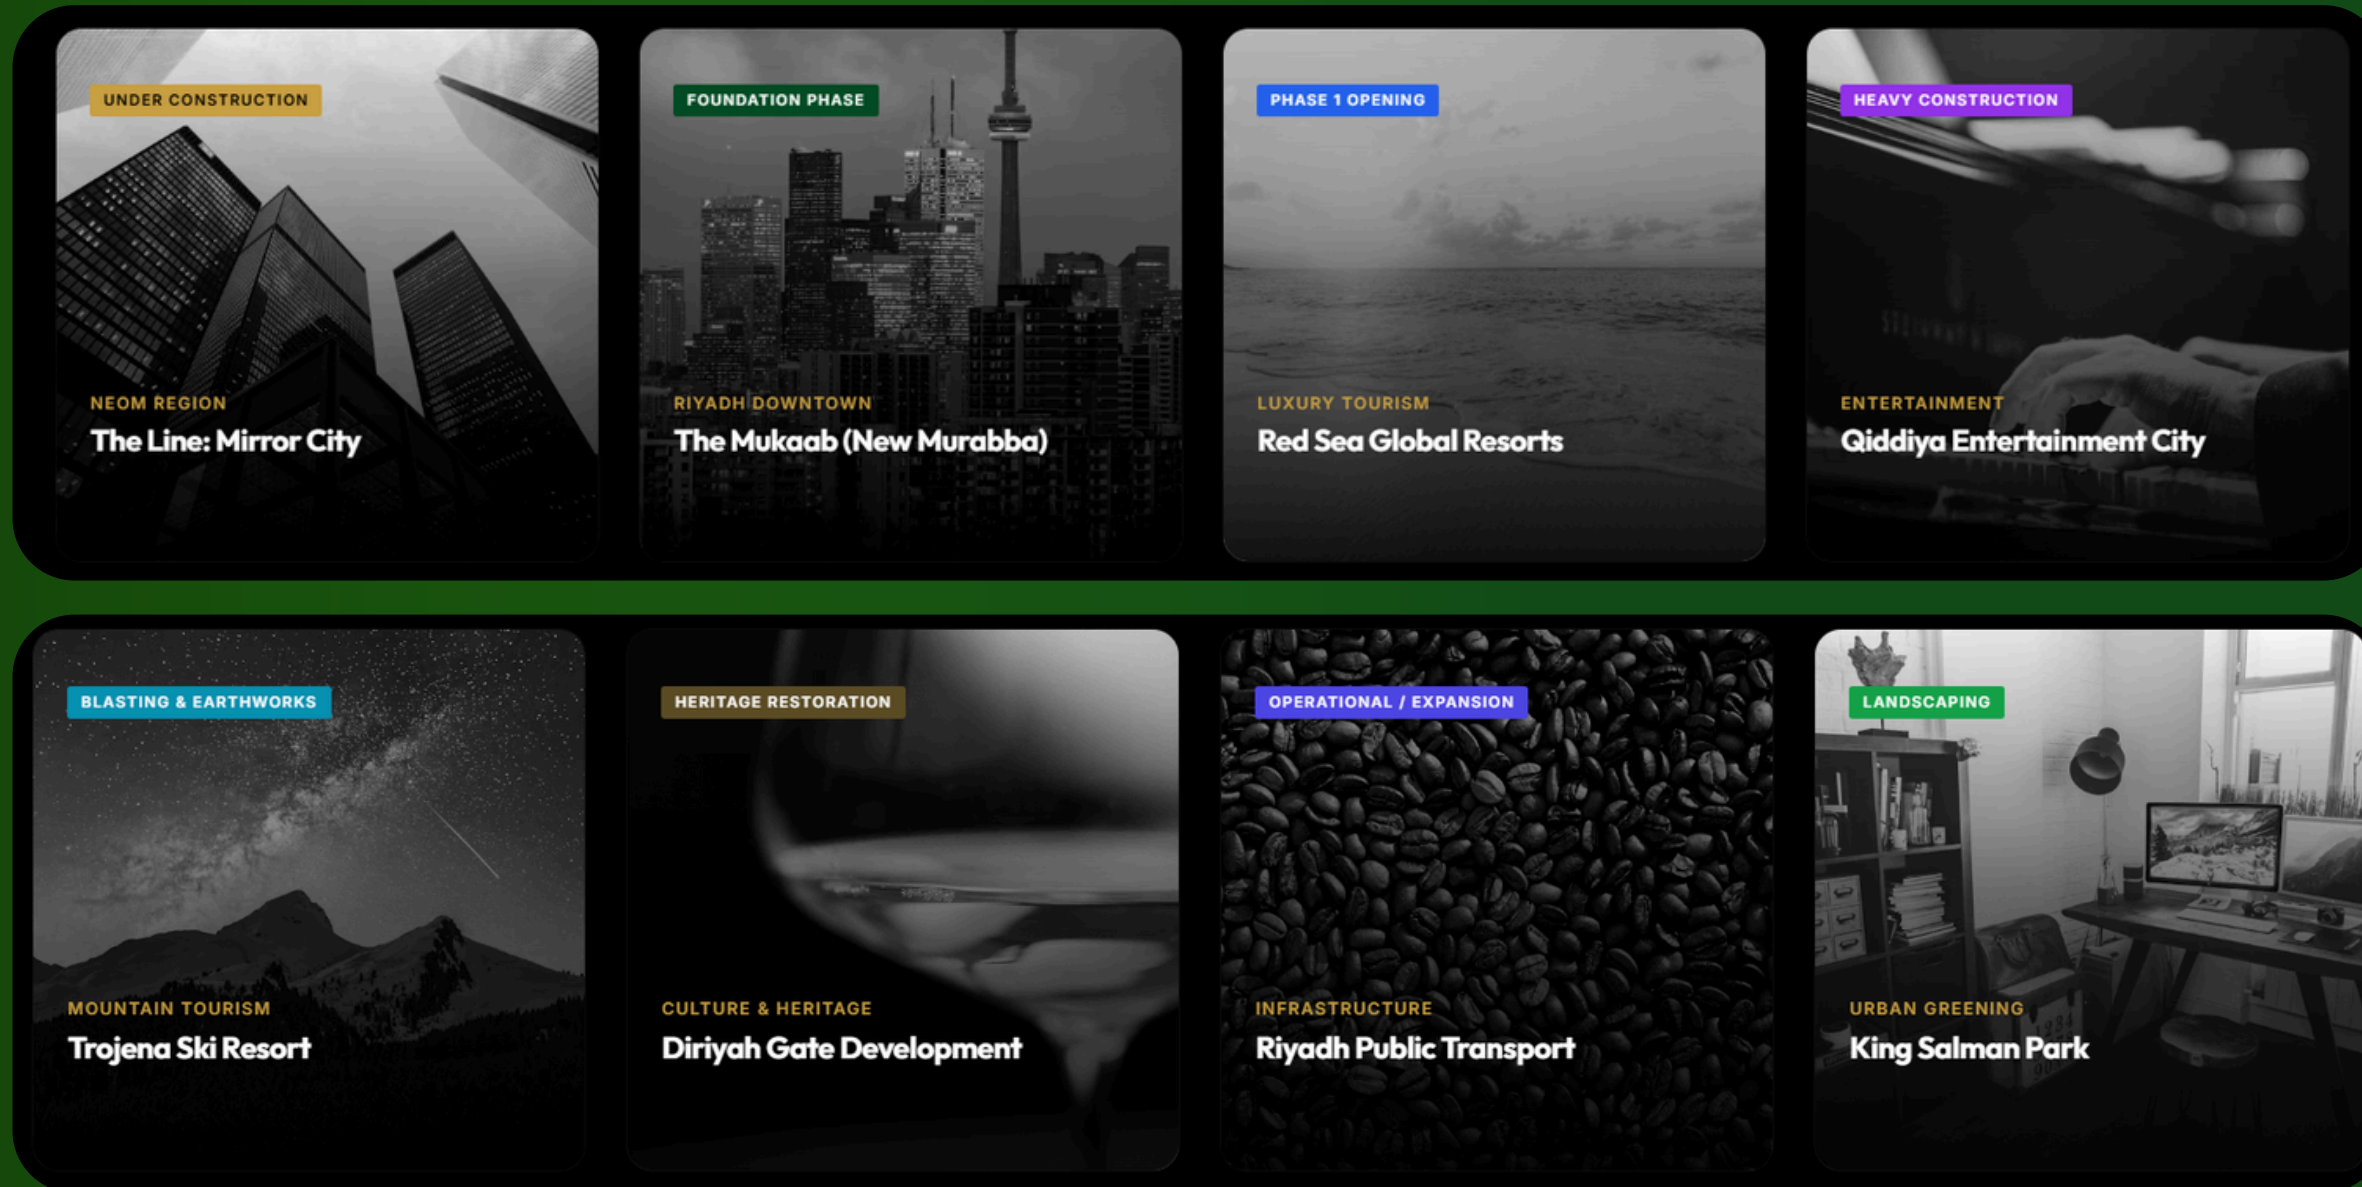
UNDER CONSTRUCTION
NEOM REGION
The Line: Mirror City

FOUNDATION PHASE
RIYADH DOWNTOWN
The Mukaab (New Murabba)

PHASE 1 OPENING
LUXURY TOURISM
Red Sea Global Resorts

HEAVY CONSTRUCTION
ENTERTAINMENT
Qiddiya Entertainment City

BLASTING & EARTHWORKS
MOUNTAIN TOURISM
Trojena Ski Resort

HERITAGE RESTORATION
CULTURE & HERITAGE
Diriyah Gate Development

OPERATIONAL / EXPANSION
INFRASTRUCTURE
Riyadh Public Transport

LANDSCAPING
URBAN GREENING
King Salman Park